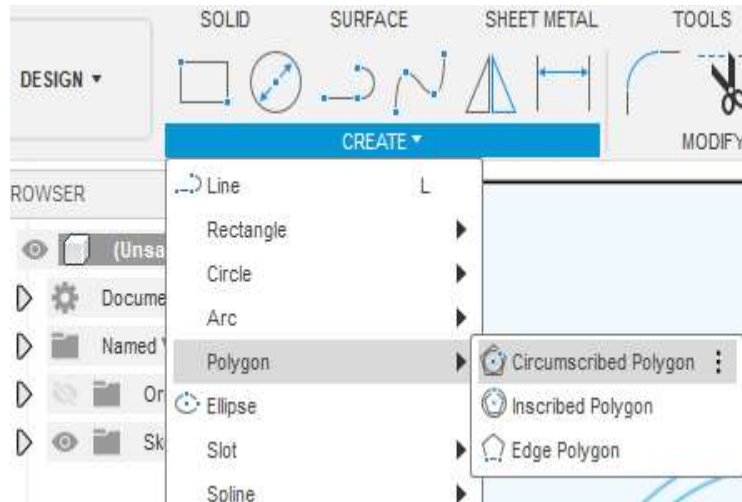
SOLID SURFACE SHEET METAL TOOLS

DESIGN ▾

CREATE ▾

MODIFY

ROWSER

(Unsa

Docume

Named

Or

Sk

Line L

Rectangle

Circle

Arc

Polygon

Ellipse

Slot

Spline

Circumscribed Polygon

Inscribed Polygon

Edge Polygon